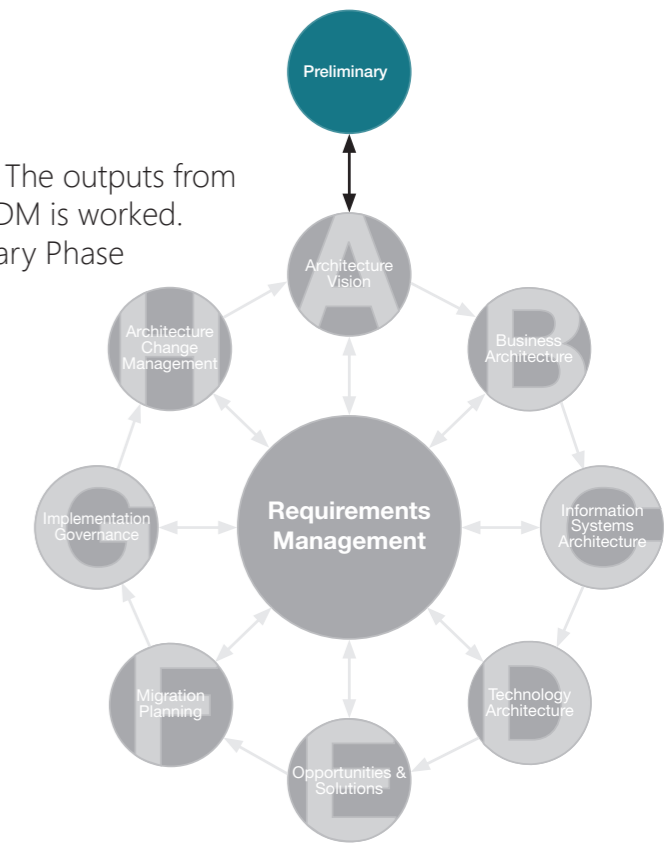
The outputs from
DM is worked.
ary Phase

Preliminary

A
Architecture Vision

B
Business Architecture

C
Information Systems Architecture

D
Technology Architecture

E
Opportunities & Solutions

F
Migration Planning

G
Implementation Governance

H
Architecture Change Management

Requirements Management